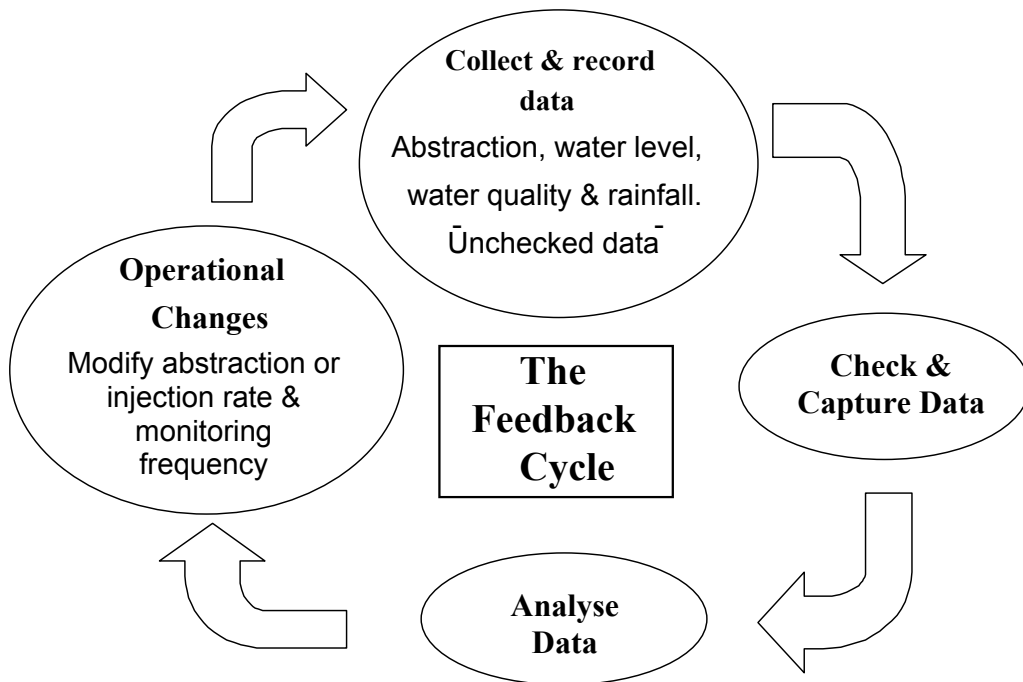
Collect & record data
Abstraction, water level, water quality & rainfall.
Unchecked data

Check & Capture Data

Analyse Data

Operational Changes
Modify abstraction or injection rate & monitoring frequency

The Feedback Cycle